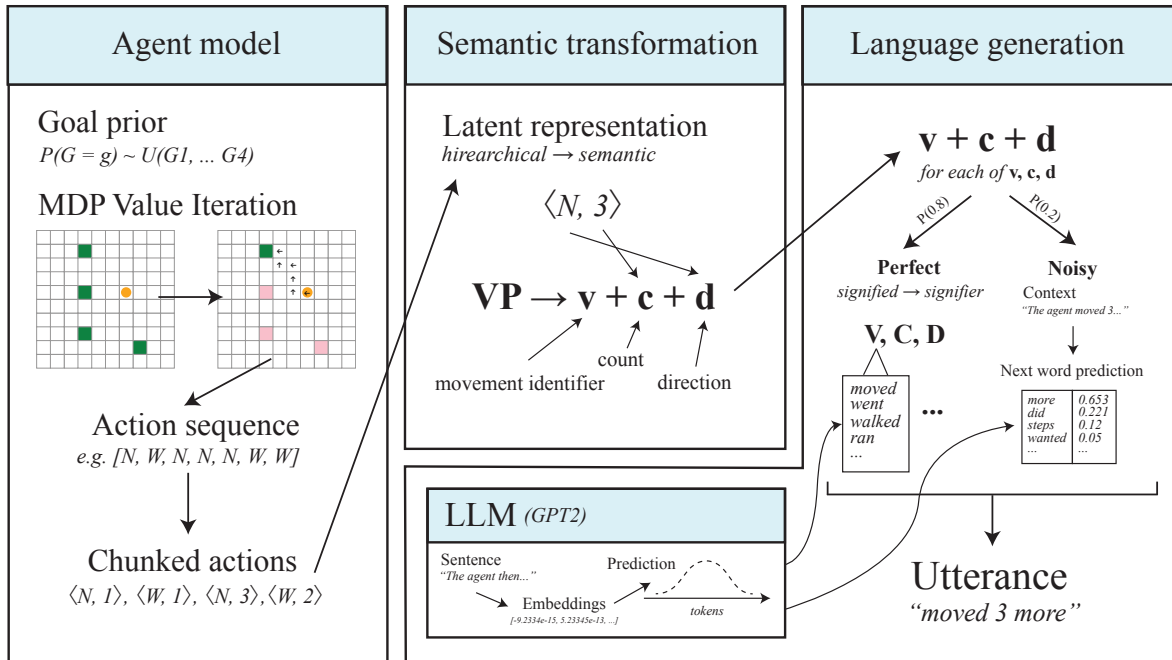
Agent model

Goal prior
$P(G = g) \sim U(G1, \ldots G4)$

MDP Value Iteration

Action sequence
e.g. [N, W, N, N, N, W, W]

Chunked actions
$\langle N, 1\rangle, \langle W, 1\rangle, \langle N, 3\rangle, \langle W, 2\rangle$

Semantic transformation

Latent representation
hirearchical → semantic

$\langle N, 3\rangle$

VP → v + c + d

movement identifier

count

direction

Language generation

v + c + d
for each of v, c, d

P(0.8)

P(0.2)

Perfect
signified → signifier

Noisy
Context
"The agent moved 3..."

V, C, D

moved
went
walked
ran
...

...

Next word prediction

| | |
|---|---|
| more | 0.653 |
| did | 0.221 |
| steps | 0.12 |
| wanted | 0.05 |
| ... | ... |

LLM (GPT2)

Sentence
"The agent then..."

Embeddings
[-9.2334e-15, 5.23345e-13, ...]

Prediction

tokens

Utterance
"moved 3 more"